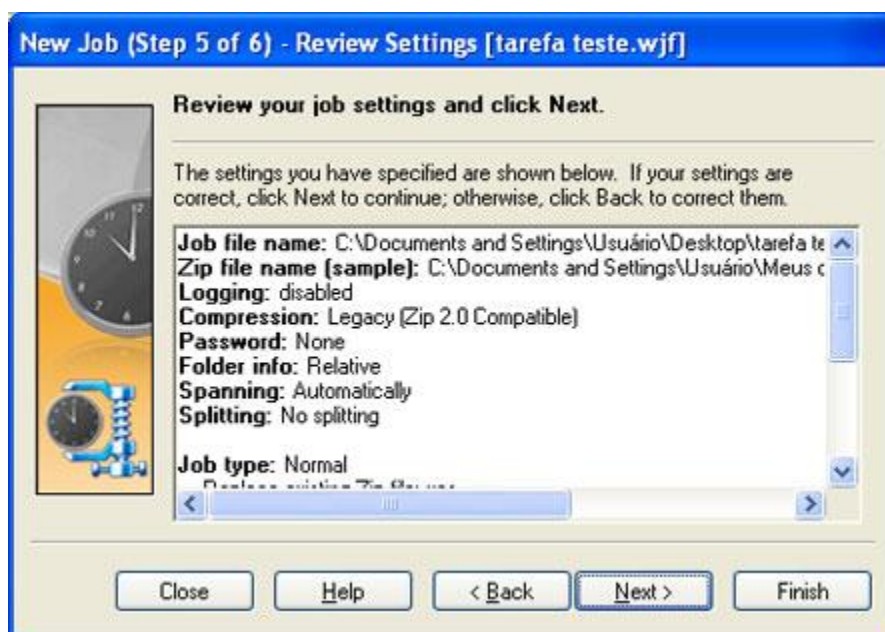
New Job (Step 5 of 6) - Review Settings [tarefa teste.wjf]

Review your job settings and click Next.

The settings you have specified are shown below. If your settings are correct, click Next to continue; otherwise, click Back to correct them.

Job file name: C:\Documents and Settings\Usuário\Desktop\tarefa te
Zip file name (sample): C:\Documents and Settings\Usuário\Meus c
Logging: disabled
Compression: Legacy (Zip 2.0 Compatible)
Password: None
Folder info: Relative
Spanning: Automatically
Splitting: No splitting

Job type: Normal
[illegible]

Close Help < Back Next > Finish